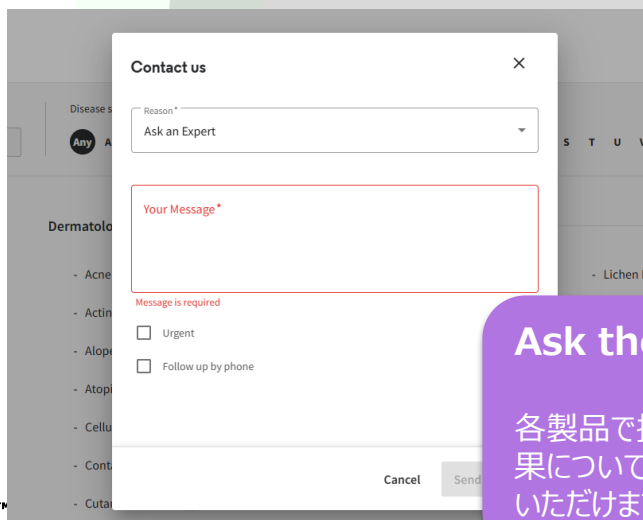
Disease s

Any A

S T U V

Dermatolo

- Acne
- Actin
- Alope
- Atopi
- Cellu
- Conta
- Cutar

- Lichen I

Contact us

×

Reason*
Ask an Expert

Your Message*

Message is required

Urgent

Follow up by phone

Cancel

Send

Ask the

各製品で
果につい
いただけま